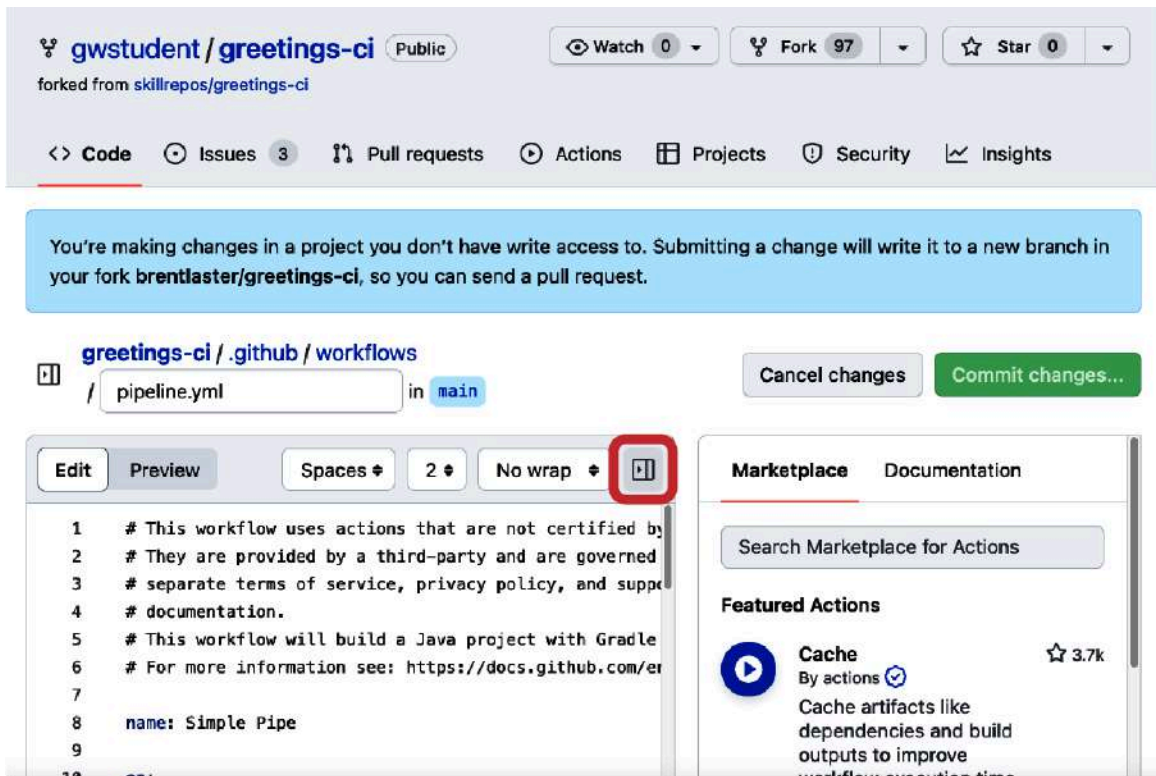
gwstudent / greetings-ci Public
forked from skillrepos/greetings-ci

Watch 0 Fork 97 Star 0

<> Code Issues 3 Pull requests Actions Projects Security Insights

You're making changes in a project you don't have write access to. Submitting a change will write it to a new branch in your fork brentlaster/greetings-ci, so you can send a pull request.

greetings-ci / .github / workflows / pipeline.yml in main

Cancel changes Commit changes...

Edit Preview Spaces 2 No wrap

Marketplace Documentation

1 # This workflow uses actions that are not certified by
2 # They are provided by a third-party and are governed
3 # separate terms of service, privacy policy, and suppo
4 # documentation.
5 # This workflow will build a Java project with Gradle
6 # For more information see: https://docs.github.com/en
7
8 name: Simple Pipe
9

Search Marketplace for Actions

Featured Actions

Cache
By actions
3.7k
Cache artifacts like dependencies and build outputs to improve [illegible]